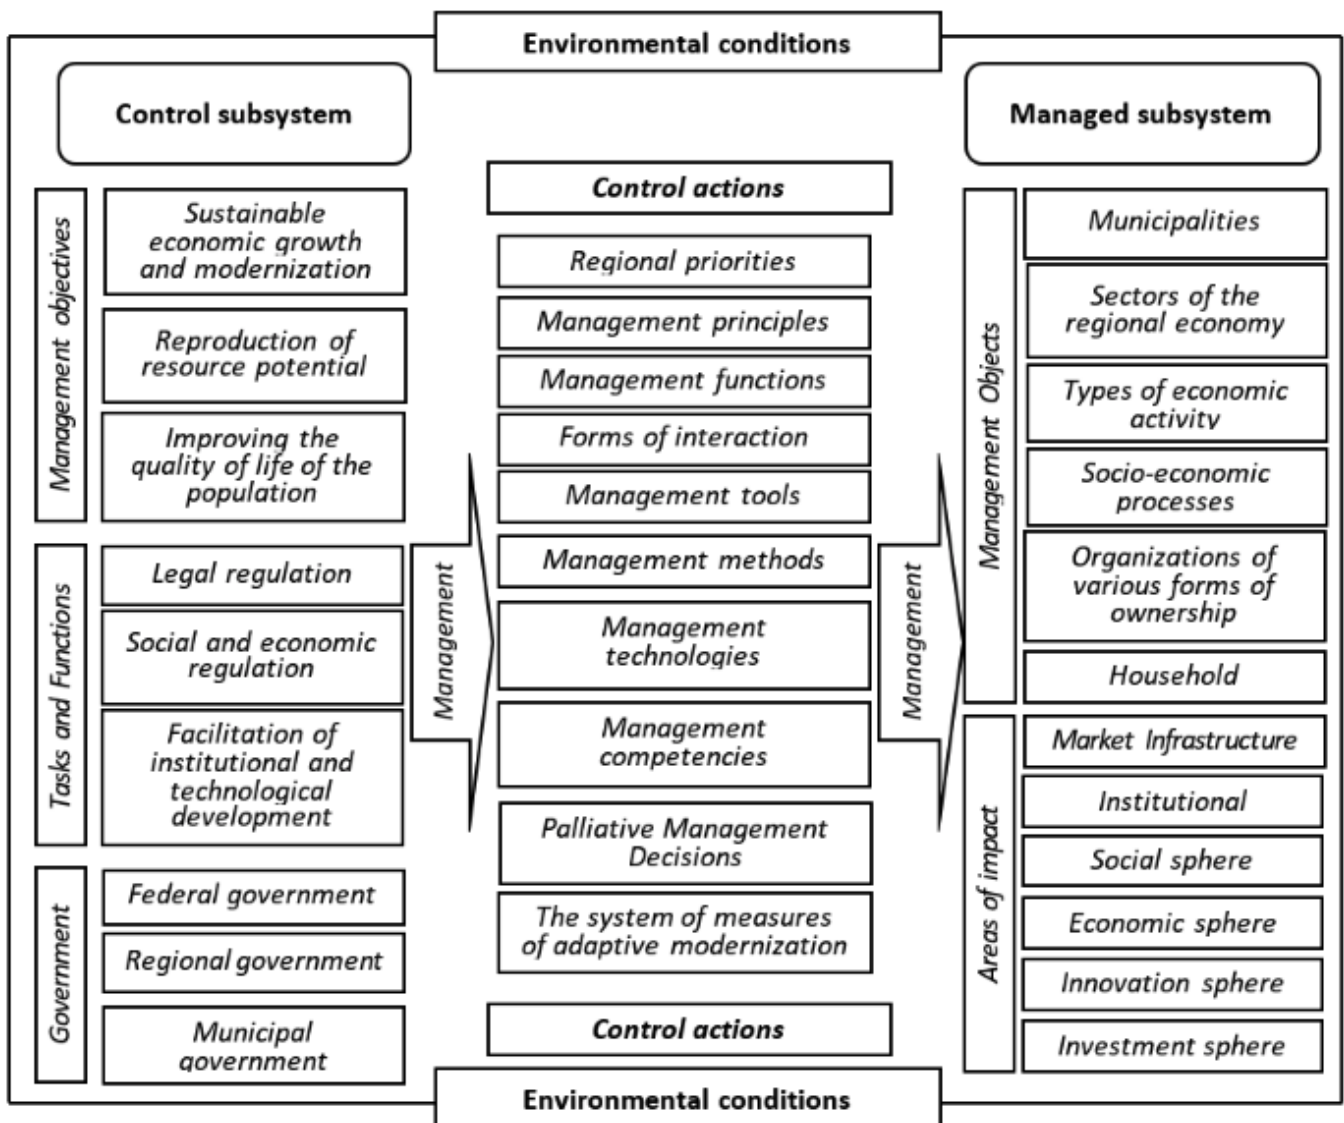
Environmental conditions

Control subsystem

Management objectives

Sustainable economic growth and modernization

Reproduction of resource potential

Improving the quality of life of the population

Tasks and Functions

Legal regulation

Social and economic regulation

Facilitation of institutional and technological development

Government

Federal government

Regional government

Municipal government

Management

Control actions

Regional priorities

Management principles

Management functions

Forms of interaction

Management tools

Management methods

Management technologies

Management competencies

Palliative Management Decisions

The system of measures of adaptive modernization

Control actions

Management

Managed subsystem

Management Objects

Municipalities

Sectors of the regional economy

Types of economic activity

Socio-economic processes

Organizations of various forms of ownership

Household

Areas of impact

Market Infrastructure

Institutional

Social sphere

Economic sphere

Innovation sphere

Investment sphere

Environmental conditions